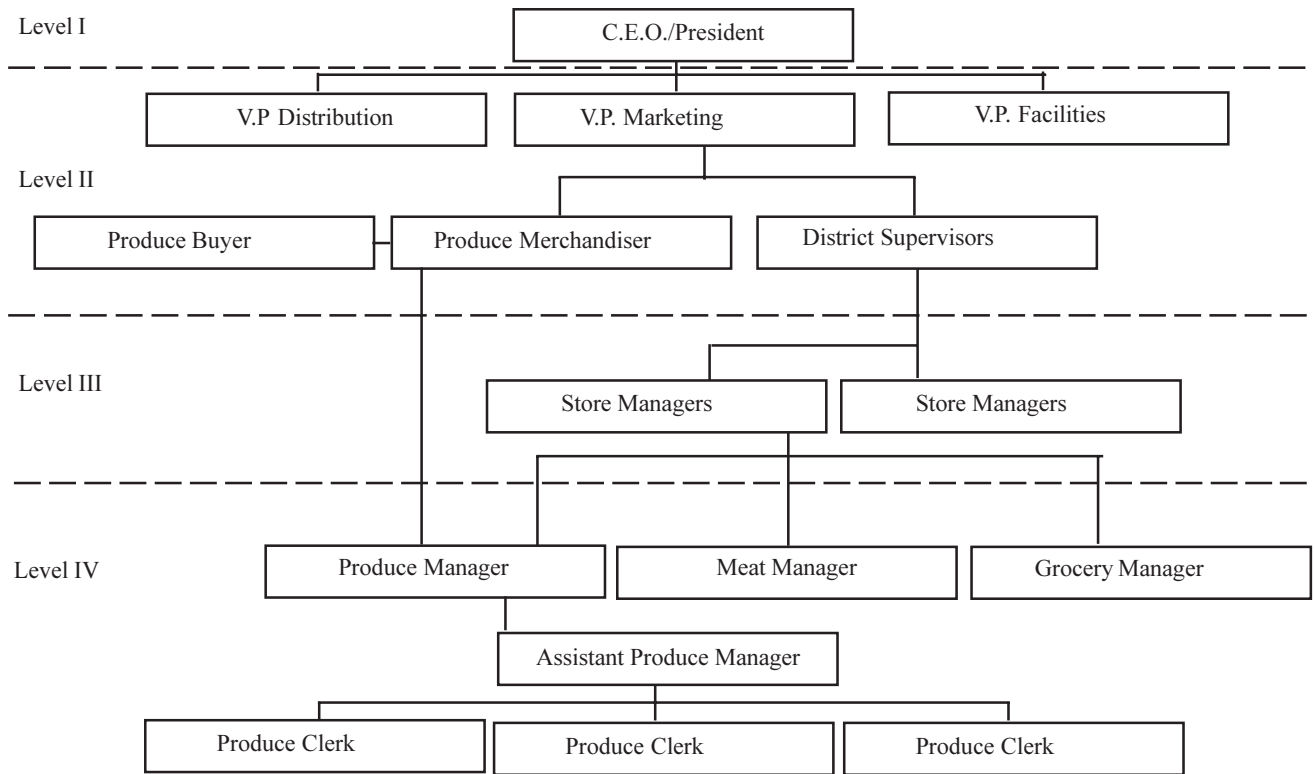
Level I

C.E.O./President

V.P Distribution

V.P. Marketing

V.P. Facilities

Level II

Produce Buyer

Produce Merchandiser

District Supervisors

Level III

Store Managers

Store Managers

Level IV

Produce Manager

Meat Manager

Grocery Manager

Assistant Produce Manager

Produce Clerk

Produce Clerk

Produce Clerk